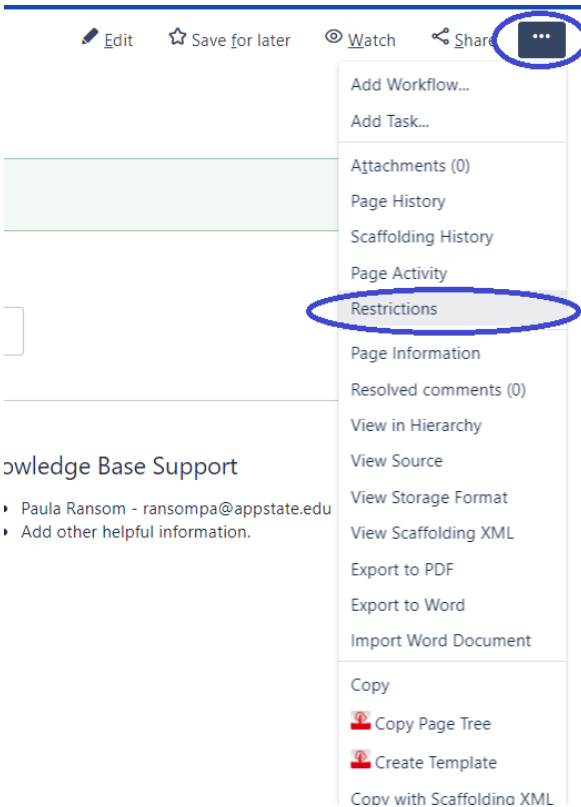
Edit   Save for later   Watch   Share   ...

Add Workflow...
Add Task...
Attachments (0)
Page History
Scaffolding History
Page Activity
Restrictions
Page Information
Resolved comments (0)
View in Hierarchy
View Source
View Storage Format
View Scaffolding XML
Export to PDF
Export to Word
Import Word Document
Copy
Copy Page Tree
Create Template
Copy with Scaffolding XML

owledge Base Support

- Paula Ransom - ransompa@appstate.edu
- Add other helpful information.